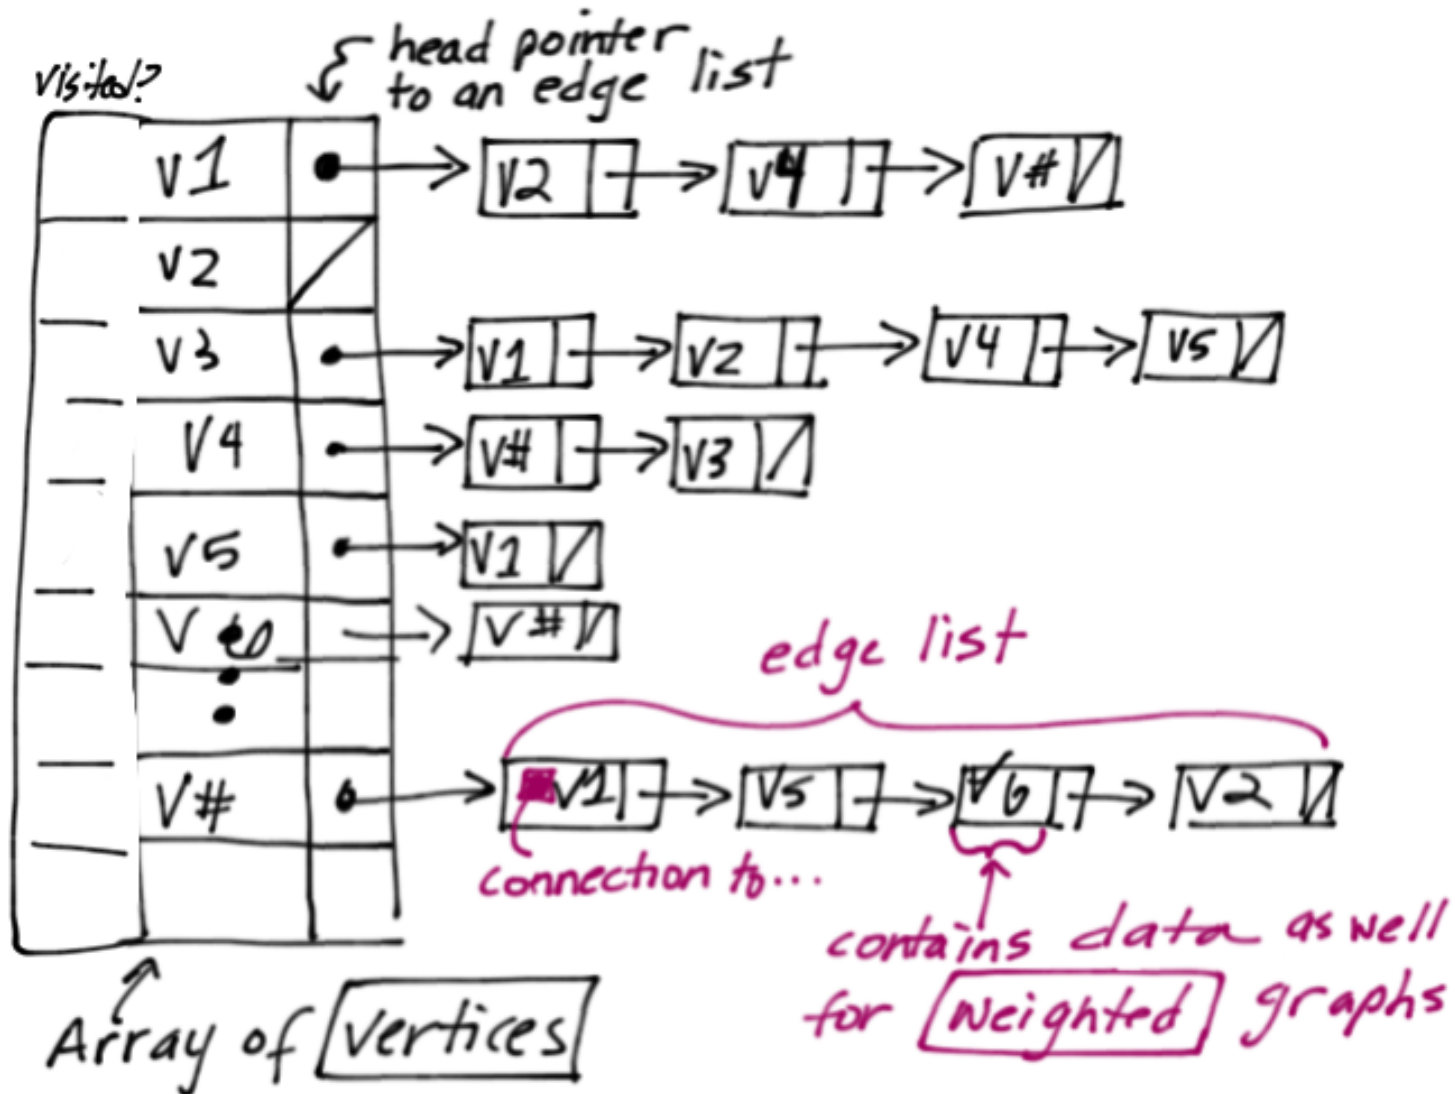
visited?

head pointer to an edge list

V1 → V2 → V4 → V#
V2
V3 → V1 → V2 → V4 → V5
V4 → V# → V3
V5 → V1
V6 → V#
⋮
V# → V1 → V5 → V6 → V2

edge list

connection to...

contains data as well for weighted graphs

Array of vertices